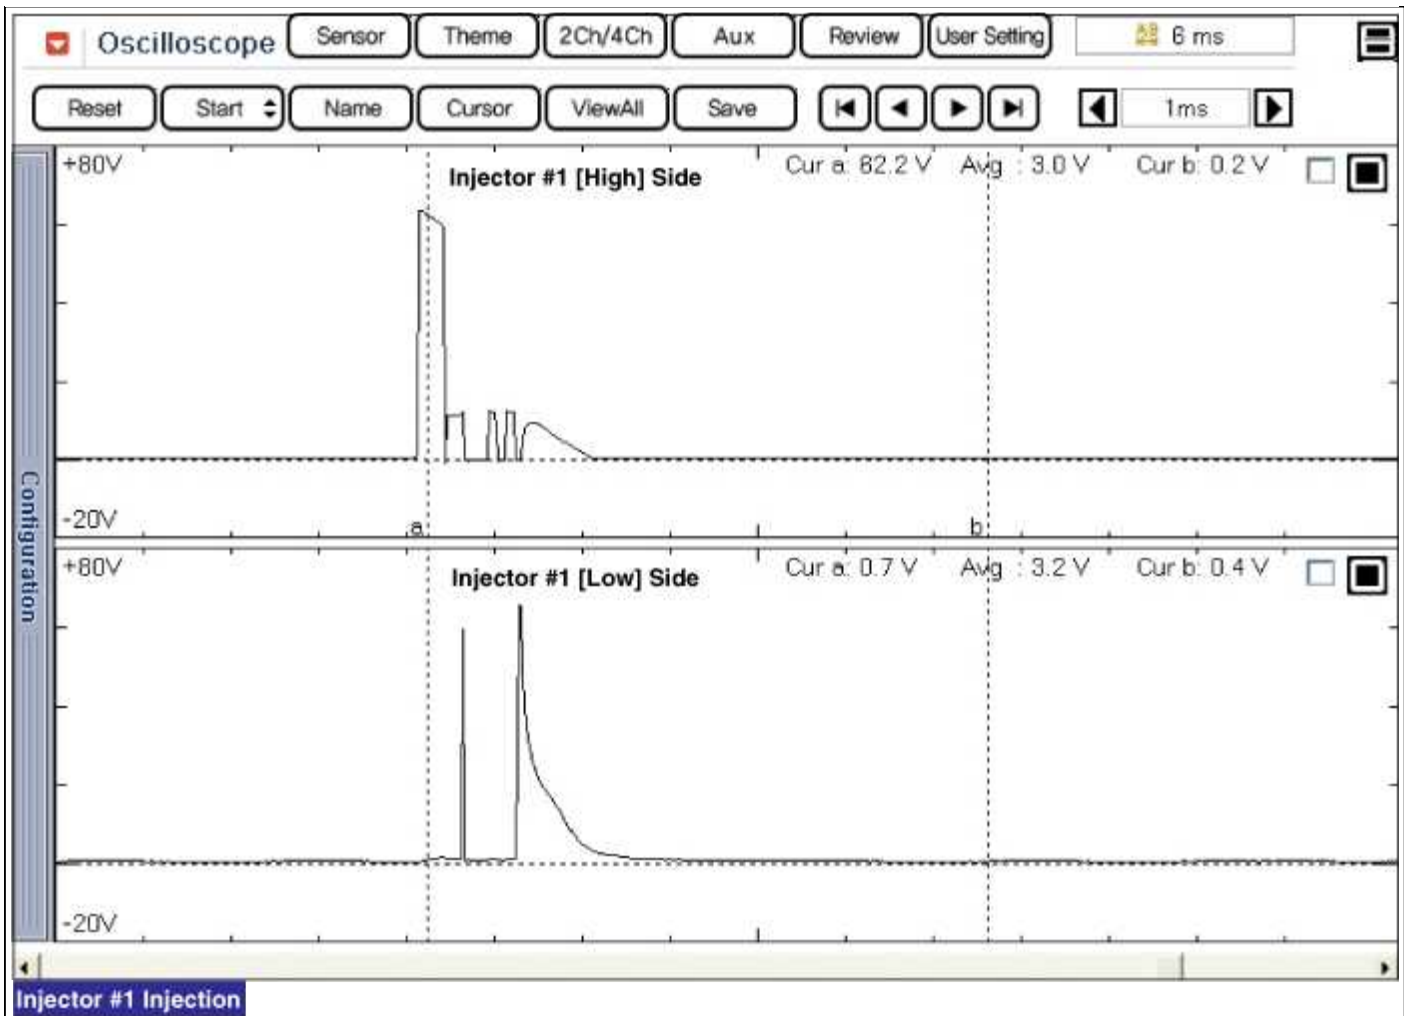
Oscilloscope
Sensor
Theme
2Ch/4Ch
Aux
Review
User Setting
6 ms

Reset
Start
Name
Cursor
ViewAll
Save
1ms

Configuration

+80V
Injector #1 [High] Side
Cur a: 82.2 V
Avg : 3.0 V
Cur b: 0.2 V
-20V
a
b

+80V
Injector #1 [Low] Side
Cur a: 0.7 V
Avg : 3.2 V
Cur b: 0.4 V
-20V

Injector #1 Injection